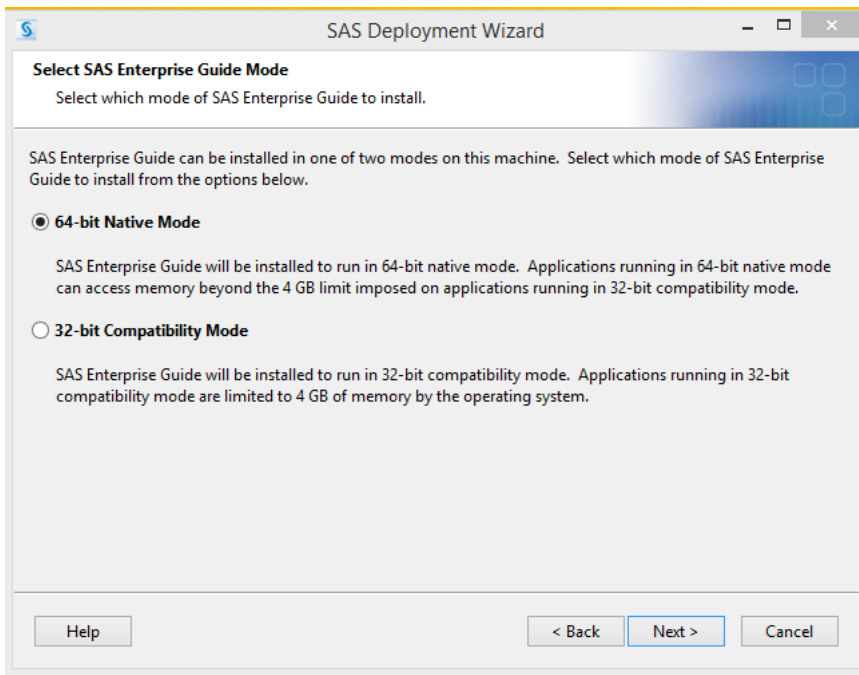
SAS Deployment Wizard

Select SAS Enterprise Guide Mode

Select which mode of SAS Enterprise Guide to install.

SAS Enterprise Guide can be installed in one of two modes on this machine. Select which mode of SAS Enterprise Guide to install from the options below.

64-bit Native Mode

SAS Enterprise Guide will be installed to run in 64-bit native mode. Applications running in 64-bit native mode can access memory beyond the 4 GB limit imposed on applications running in 32-bit compatibility mode.

32-bit Compatibility Mode

SAS Enterprise Guide will be installed to run in 32-bit compatibility mode. Applications running in 32-bit compatibility mode are limited to 4 GB of memory by the operating system.

Help

< Back

Next >

Cancel